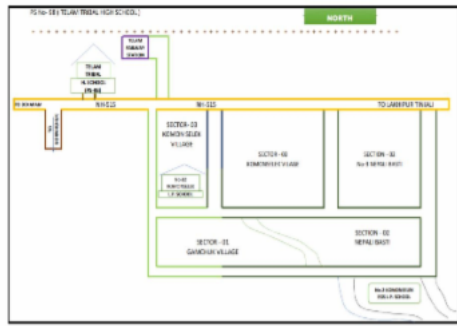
PS No- 58 (TELAM TINIALI HIGH SCHOOL)

NORTH

TELAM TINIALI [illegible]

TELAM TINIALI H. SCHOOL (PS-58)

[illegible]

NH-115

NH-115

TO LAHKPUR TINIALI

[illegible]

SECTION - 03 KENCHI SELEK VILLAGE

SECTION - 02 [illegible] VILLAGE

SECTION - 02 No-1 NEPALI BASTI

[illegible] L.P. SCHOOL

SECTION - 01 GANDHUR VILLAGE

SECTION - 01 NEPALI BASTI

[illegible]